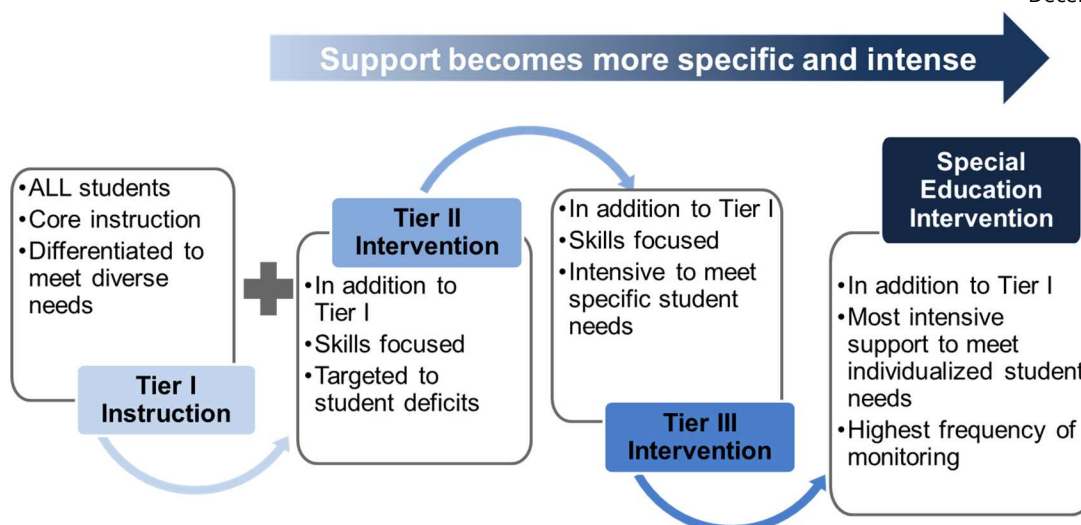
Decem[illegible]

Support becomes more specific and intense

•ALL students
•Core instruction
•Differentiated to meet diverse needs

Tier I Instruction

Tier II Intervention

•In addition to Tier I
•Skills focused
•Targeted to student deficits

•In addition to Tier I
•Skills focused
•Intensive to meet specific student needs

Tier III Intervention

Special Education Intervention

•In addition to Tier I
•Most intensive support to meet individualized student needs
•Highest frequency of monitoring